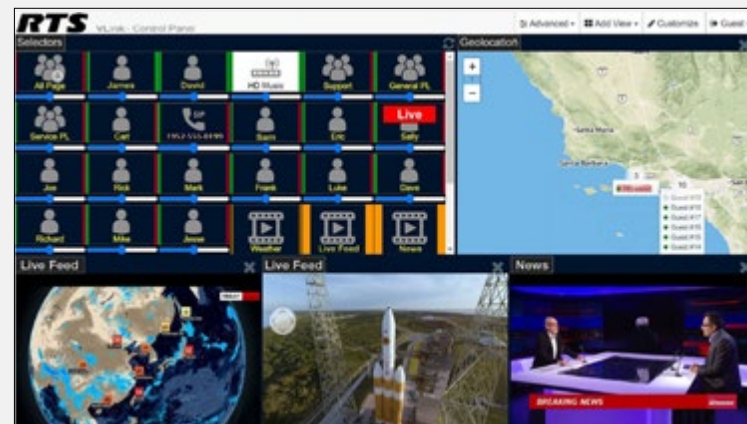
RTS VLink - Control Panel

Advanced ▾ Add View ▾ Customize Guest

Selectors

All Page
James
David
HD Music
Support
General PL
Service PL
Carl
(952) 555-8990
Barn
Eric
Live
Sally
Joe
Rick
Mark
Frank
Luke
Dave
Richard
Mike
Jesse
Weather
Live Feed
News

Geolocation

+
−
Santa Barbara
Guest15
Guest16
Guest17
Guest18
Guest19
Guest20

Live Feed

Live Feed

News

BREAKING NEWS